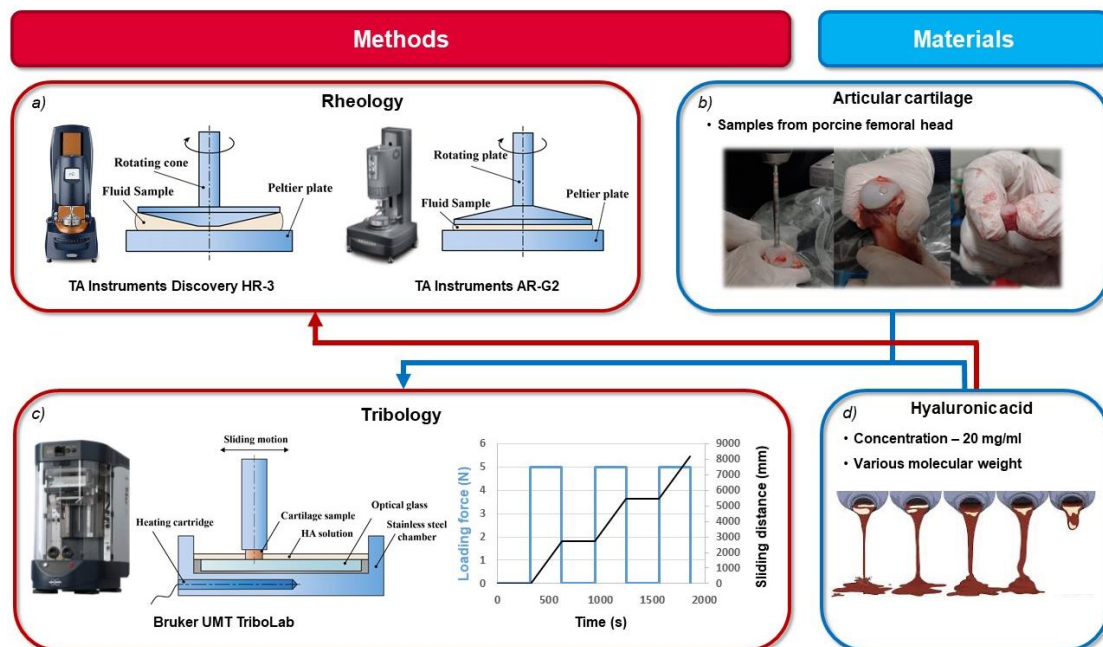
Methods

Materials

a)

Rheology

Rotating cone

Fluid Sample

Peltier plate

TA Instruments Discovery HR-3

Rotating plate

Fluid Sample

Peltier plate

TA Instruments AR-G2

b)

Articular cartilage

• Samples from porcine femoral head

c)

Tribology

Sliding motion

Heating cartridge

Cartilage sample

HA solution

Optical glass

Stainless steel chamber

Bruker UMT TriboLab

Loading force (N)

Sliding distance (mm)

Time (s)

0 1 2 3 4 5 6

0 1000 2000 3000 4000 5000 6000 7000 8000 9000

0 500 1000 1500 2000

d)

Hyaluronic acid

• Concentration – 20 mg/ml

• Various molecular weight